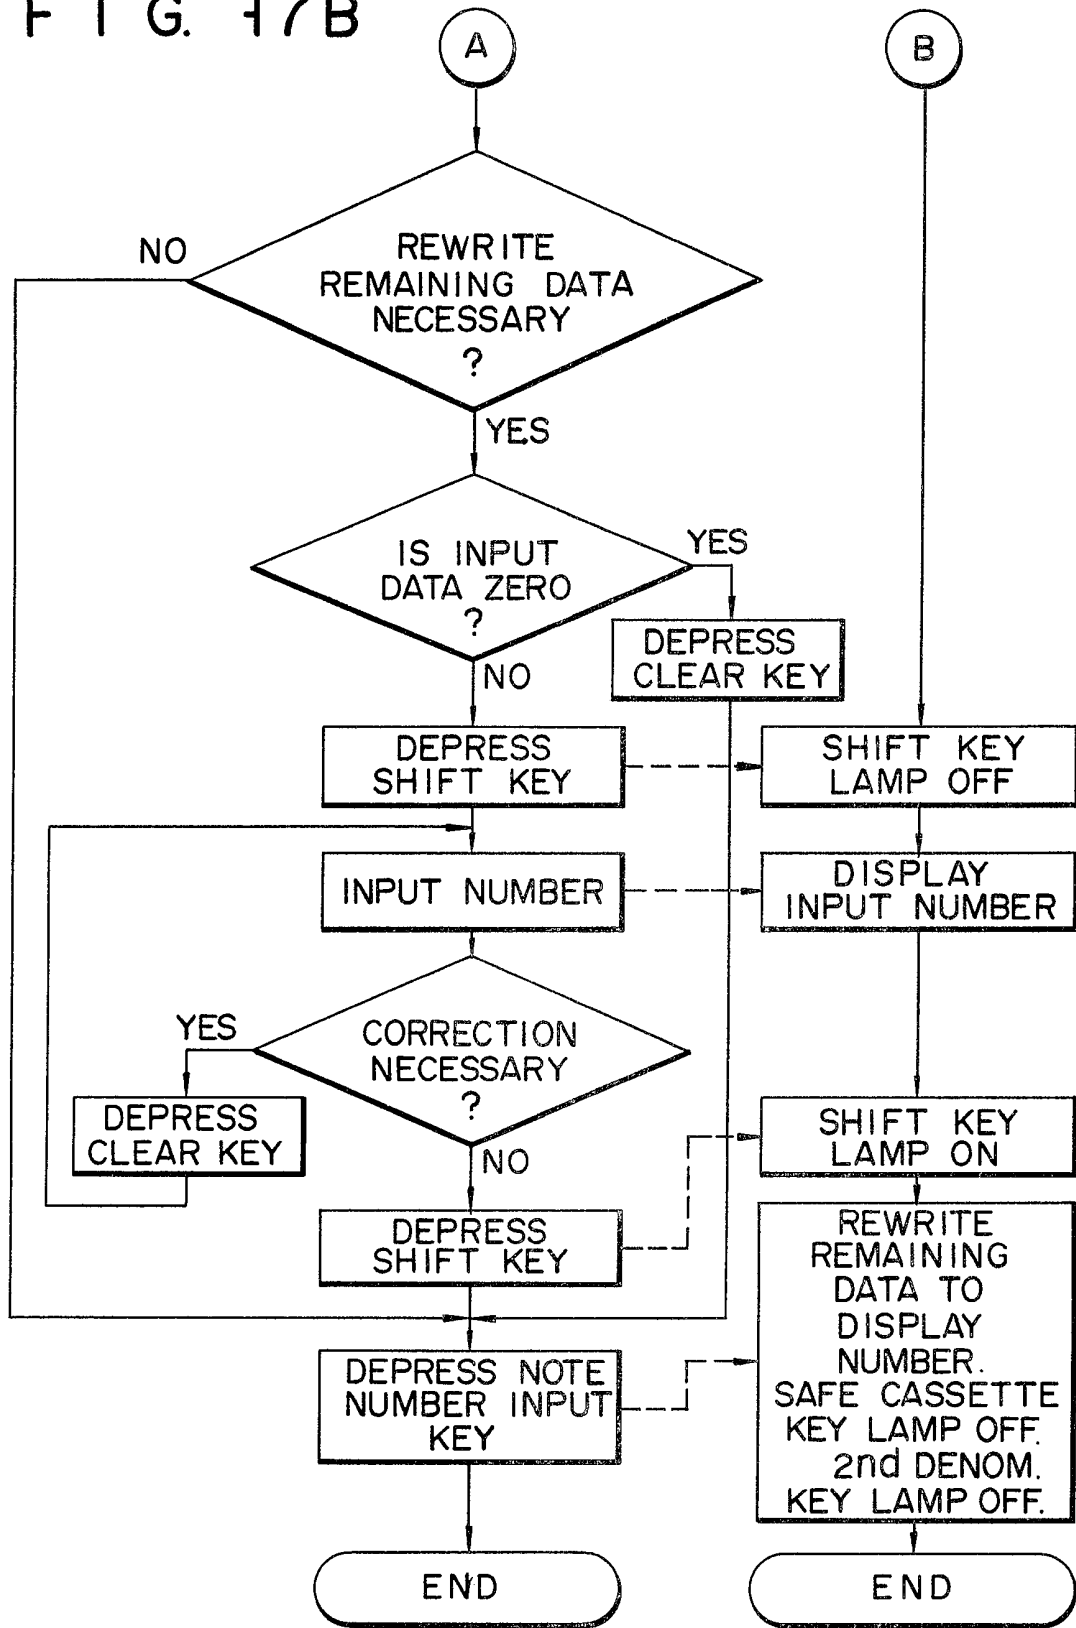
F I G. 17B

A

B

REWRITE REMAINING DATA NECESSARY ?

NO

YES

IS INPUT DATA ZERO ?

YES

DEPRESS CLEAR KEY

NO

DEPRESS SHIFT KEY

SHIFT KEY LAMP OFF

INPUT NUMBER

DISPLAY INPUT NUMBER

CORRECTION NECESSARY ?

YES

DEPRESS CLEAR KEY

NO

SHIFT KEY LAMP ON

DEPRESS SHIFT KEY

REWRITE REMAINING DATA TO DISPLAY NUMBER. SAFE CASSETTE KEY LAMP OFF. 2nd DENOM. KEY LAMP OFF.

DEPRESS NOTE NUMBER INPUT KEY

END

END